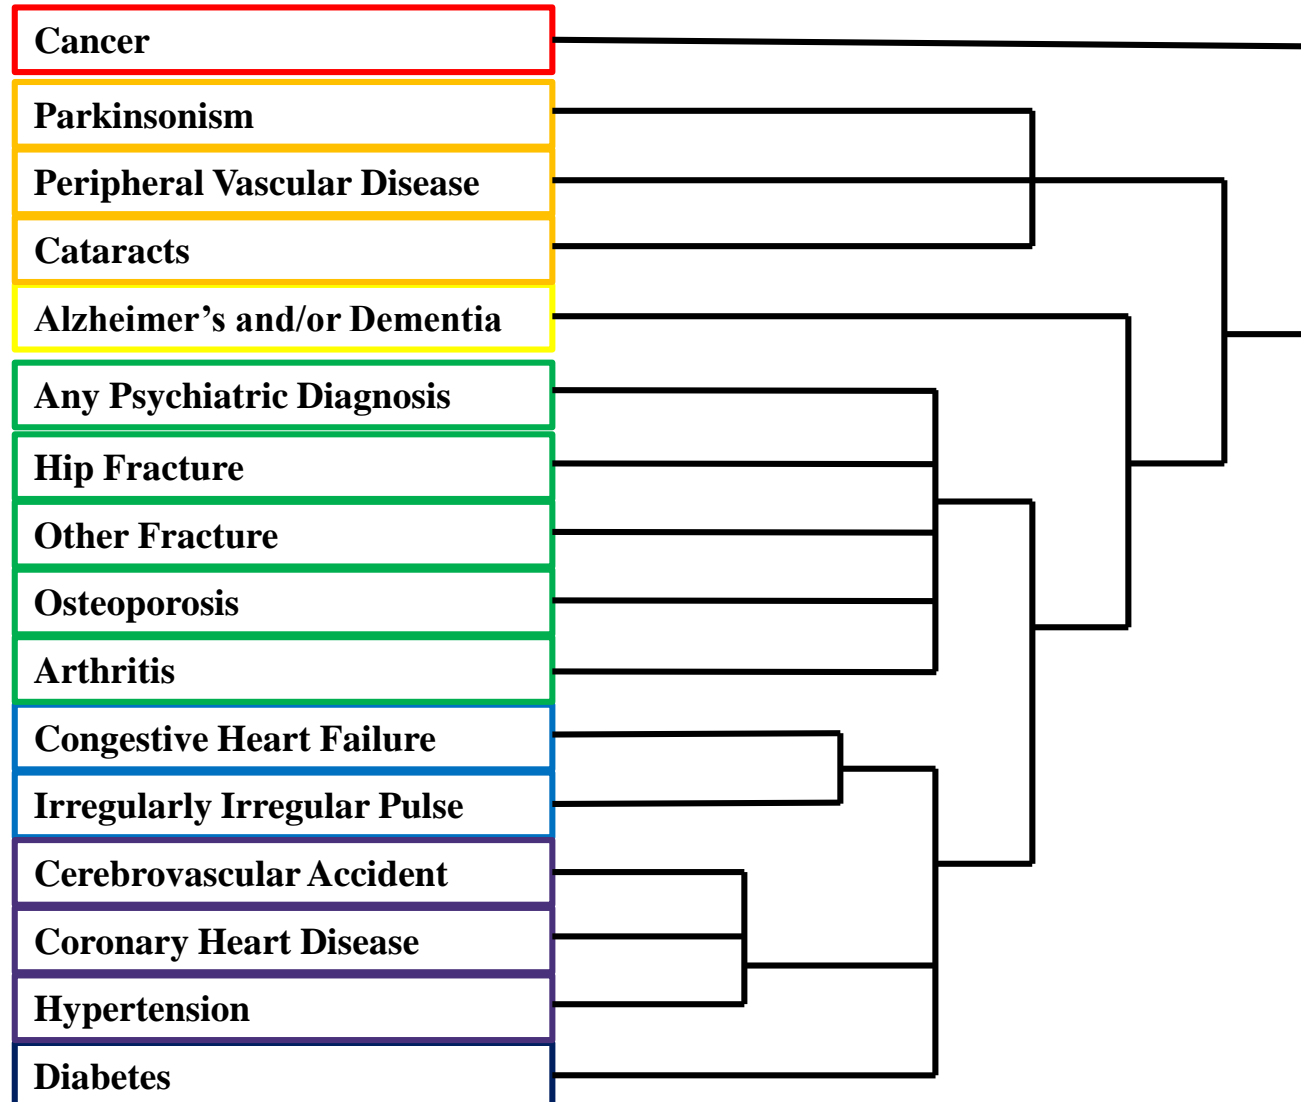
Cancer

Parkinsonism

Peripheral Vascular Disease

Cataracts

Alzheimer’s and/or Dementia

Any Psychiatric Diagnosis

Hip Fracture

Other Fracture

Osteoporosis

Arthritis

Congestive Heart Failure

Irregularly Irregular Pulse

Cerebrovascular Accident

Coronary Heart Disease

Hypertension

Diabetes